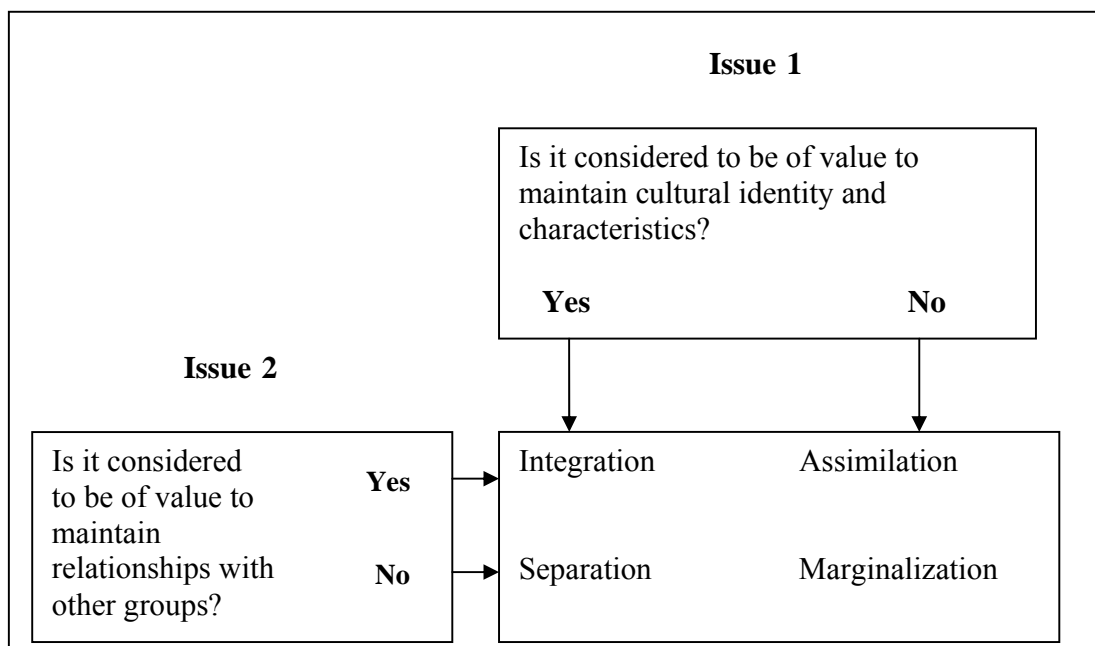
Issue 1

Is it considered to be of value to maintain cultural identity and characteristics?

Yes

No

Issue 2

Is it considered to be of value to maintain relationships with other groups?

Yes

No

Integration

Assimilation

Separation

Marginalization